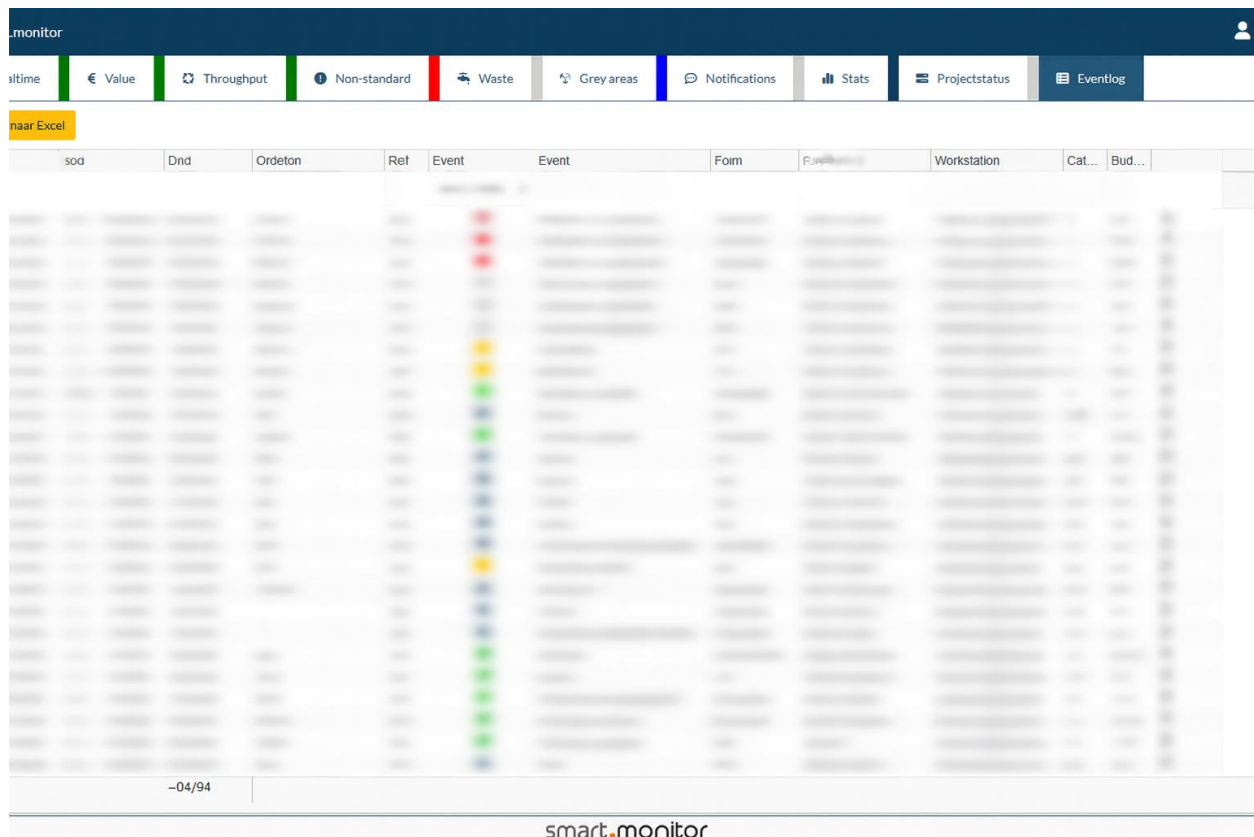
.monitor

altime | € Value | Throughput | Non-standard | Waste | Grey areas | Notifications | Stats | Projectstatus | Eventlog

naar Excel

| sod | Dnd | Ordeton | Ref | Event | Event | Form | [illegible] | Workstation | Cat... | Bud... |
|---|---|---|---|---|---|---|---|---|---|---|

–04/94

smart.monitor